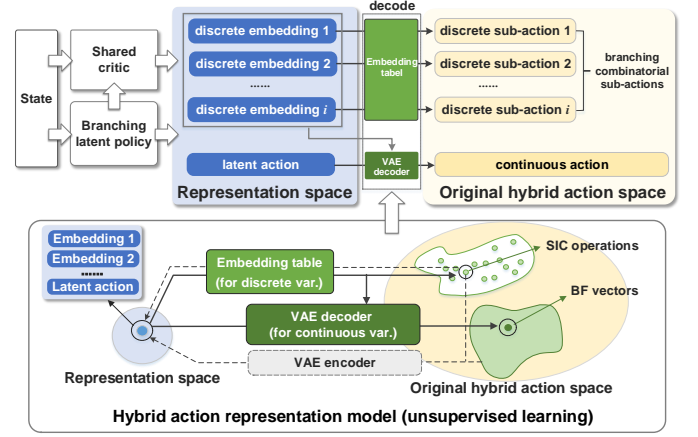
State

Shared critic

Branching latent policy

decode

discrete embedding 1

discrete embedding 2

......

discrete embedding $i$

Embedding tabel

discrete sub-action 1

discrete sub-action 2

......

discrete sub-action $i$

branching combinatorial sub-actions

latent action

VAE decoder

continuous action

Representation space

Original hybrid action space

Embedding 1

Embedding 2

.......

Latent action

Embedding table (for discrete var.)

SIC operations

BF vectors

VAE decoder (for continuous var.)

VAE encoder

Representation space

Original hybrid action space

Hybrid action representation model (unsupervised learning)